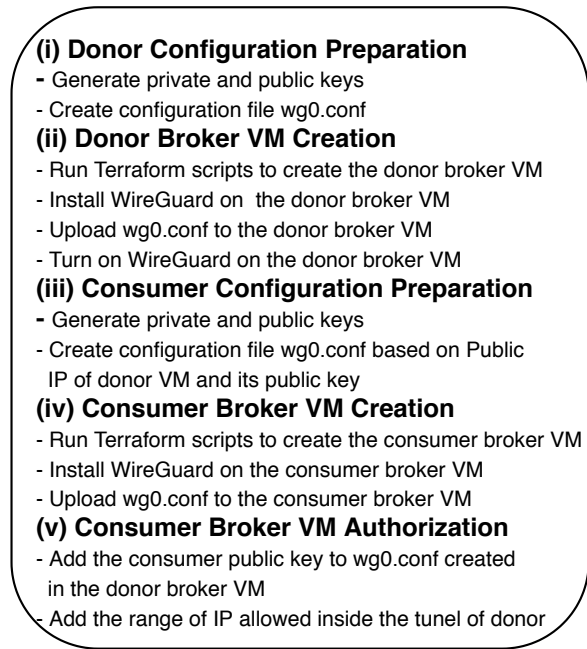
(i) Donor Configuration Preparation
- Generate private and public keys
- Create configuration file wg0.conf

(ii) Donor Broker VM Creation
- Run Terraform scripts to create the donor broker VM
- Install WireGuard on the donor broker VM
- Upload wg0.conf to the donor broker VM
- Turn on WireGuard on the donor broker VM

(iii) Consumer Configuration Preparation
- Generate private and public keys
- Create configuration file wg0.conf based on Public IP of donor VM and its public key

(iv) Consumer Broker VM Creation
- Run Terraform scripts to create the consumer broker VM
- Install WireGuard on the consumer broker VM
- Upload wg0.conf to the consumer broker VM

(v) Consumer Broker VM Authorization
- Add the consumer public key to wg0.conf created in the donor broker VM
- Add the range of IP allowed inside the tunel of donor